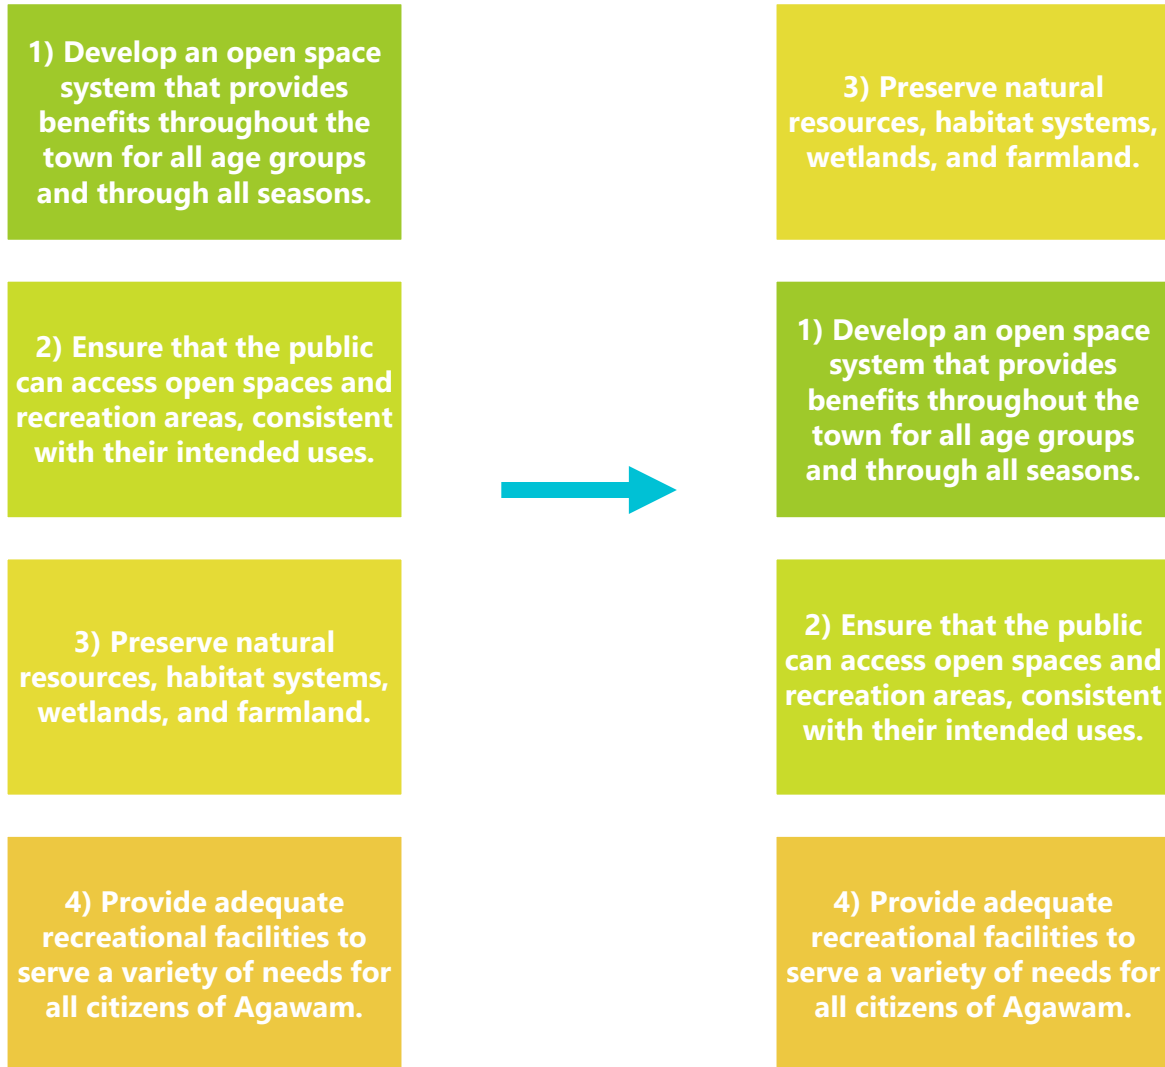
1) Develop an open space system that provides benefits throughout the town for all age groups and through all seasons.

2) Ensure that the public can access open spaces and recreation areas, consistent with their intended uses.

3) Preserve natural resources, habitat systems, wetlands, and farmland.

4) Provide adequate recreational facilities to serve a variety of needs for all citizens of Agawam.

3) Preserve natural resources, habitat systems, wetlands, and farmland.

1) Develop an open space system that provides benefits throughout the town for all age groups and through all seasons.

2) Ensure that the public can access open spaces and recreation areas, consistent with their intended uses.

4) Provide adequate recreational facilities to serve a variety of needs for all citizens of Agawam.